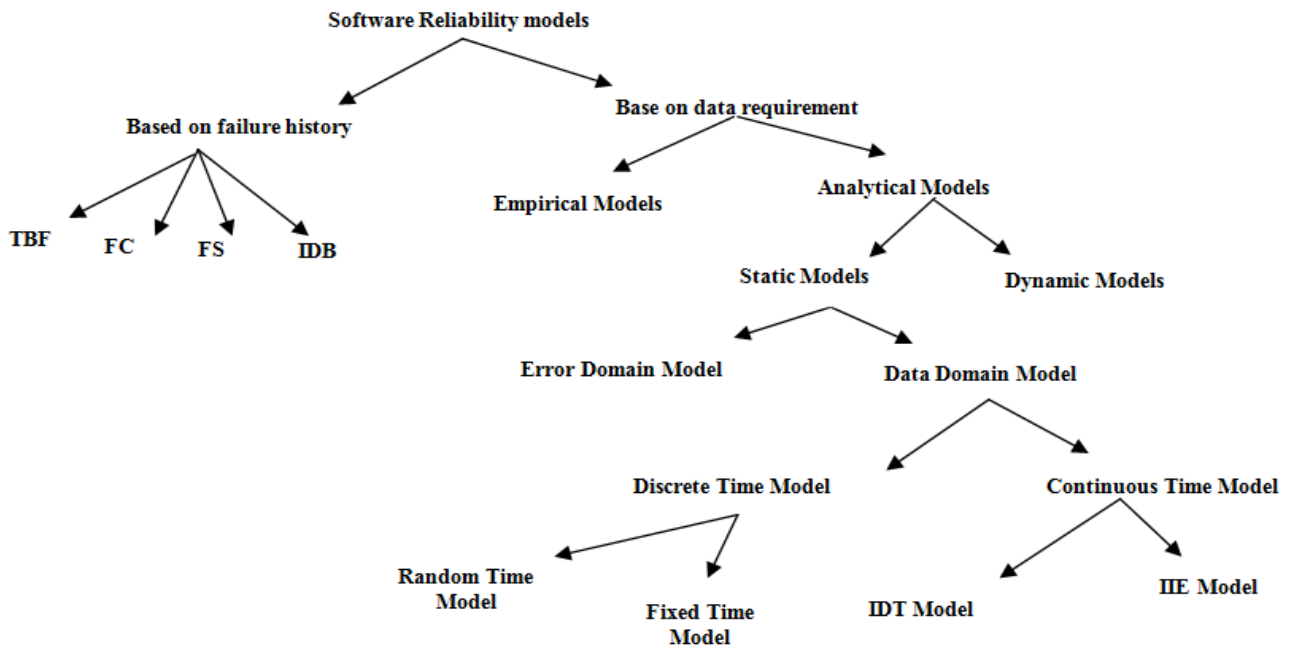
Software Reliability models

Based on failure history

Base on data requirement

TBF

FC

FS

IDB

Empirical Models

Analytical Models

Static Models

Dynamic Models

Error Domain Model

Data Domain Model

Discrete Time Model

Continuous Time Model

Random Time Model

Fixed Time Model

IDT Model

IIE Model